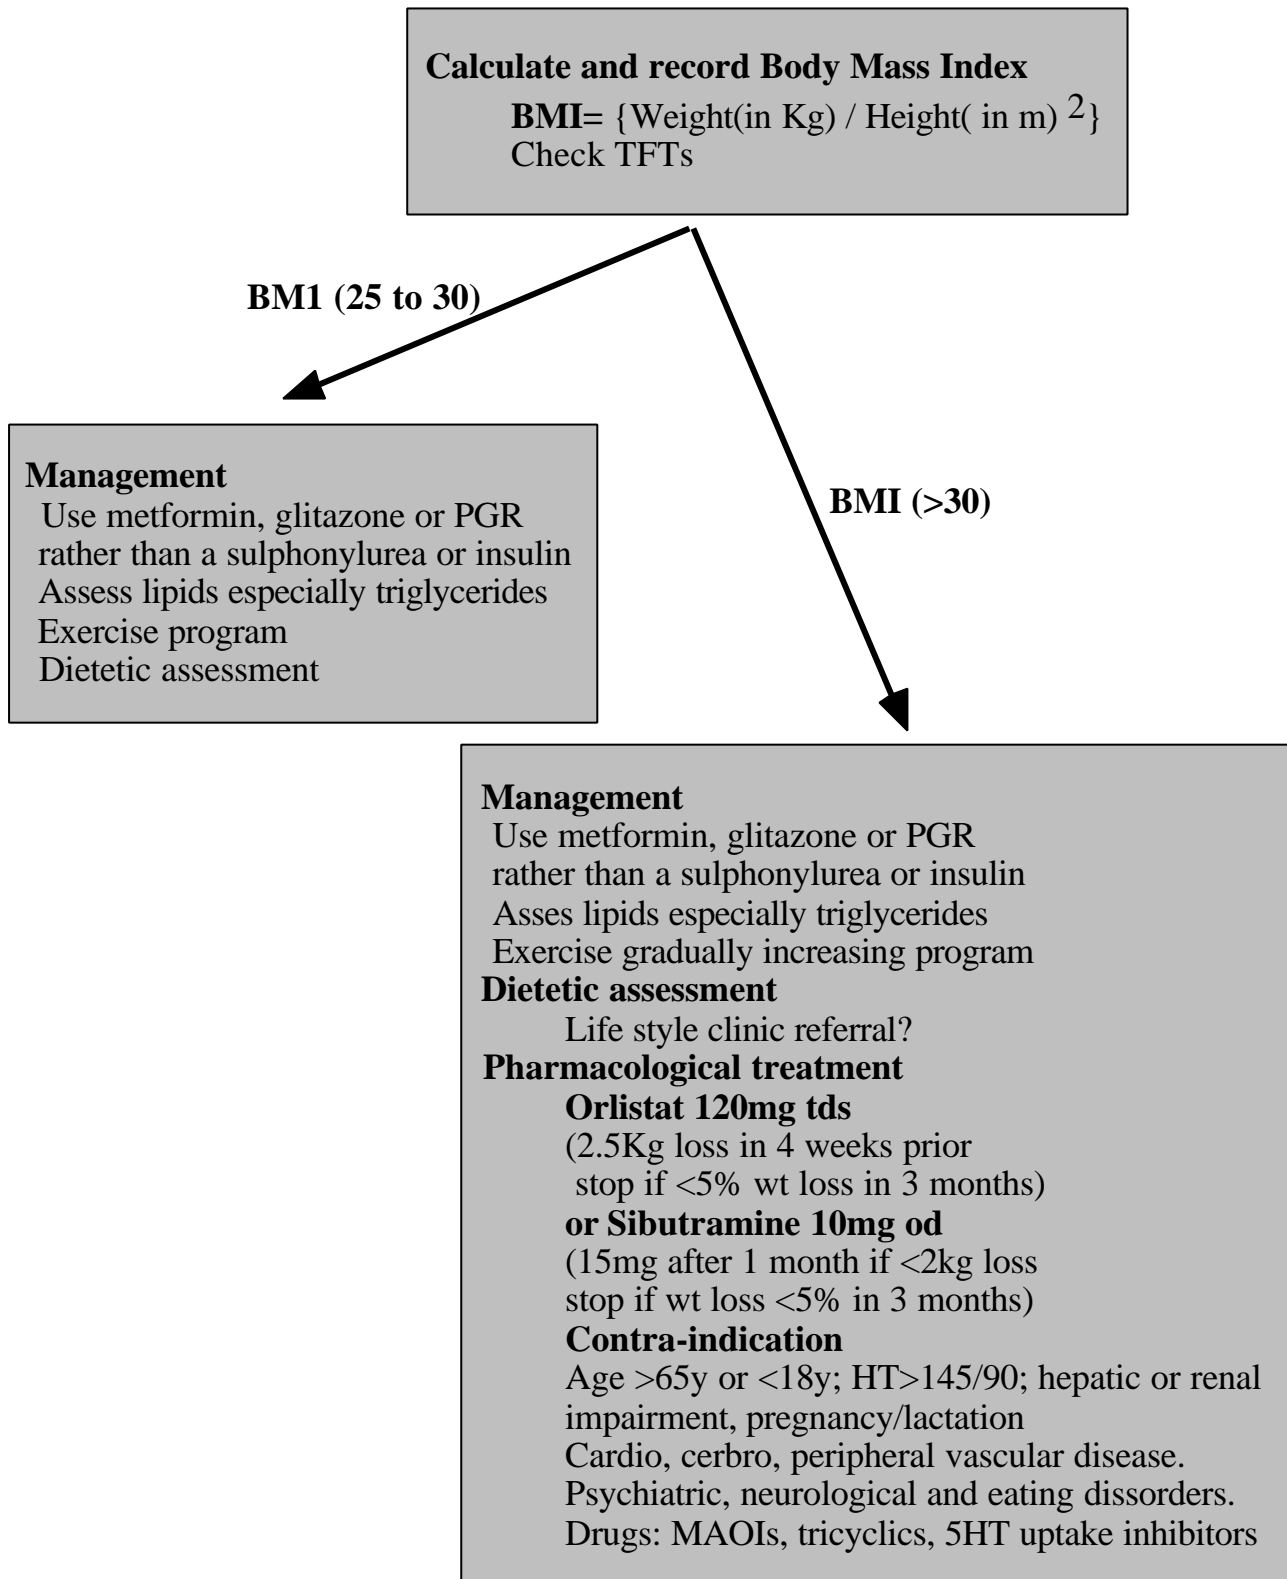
**Calculate and record Body Mass Index**
**BMI=** {Weight(in Kg) / Height( in m) $^2$}
Check TFTs

**BM1 (25 to 30)**

**Management**
Use metformin, glitazone or PGR rather than a sulphonylurea or insulin
Assess lipids especially triglycerides
Exercise program
Dietetic assessment

**BMI (>30)**

**Management**
Use metformin, glitazone or PGR rather than a sulphonylurea or insulin
Asses lipids especially triglycerides
Exercise gradually increasing program
**Dietetic assessment**
Life style clinic referral?
**Pharmacological treatment**
**Orlistat 120mg tds**
(2.5Kg loss in 4 weeks prior
stop if <5% wt loss in 3 months)
**or Sibutramine 10mg od**
(15mg after 1 month if <2kg loss
stop if wt loss <5% in 3 months)
**Contra-indication**
Age >65y or <18y; HT>145/90; hepatic or renal impairment, pregnancy/lactation
Cardio, cerbro, peripheral vascular disease.
Psychiatric, neurological and eating dissorders.
Drugs: MAOIs, tricyclics, 5HT uptake inhibitors